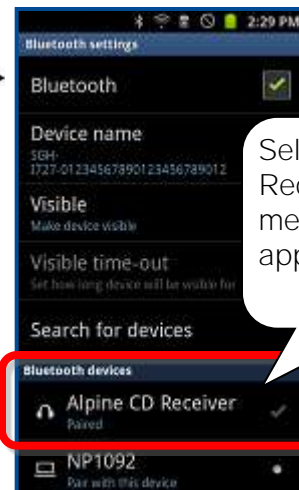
2:29 PM

Bluetooth settings

Bluetooth

Device name
SGH-I727-0123456789012345678901​2

Visible
Make device visible

Visible time-out
Set how long device will be visible for

Search for devices

Bluetooth devices

Alpine CD Receiver
Paired

NP1092
Pair with this device

Sel
Rec
me
app